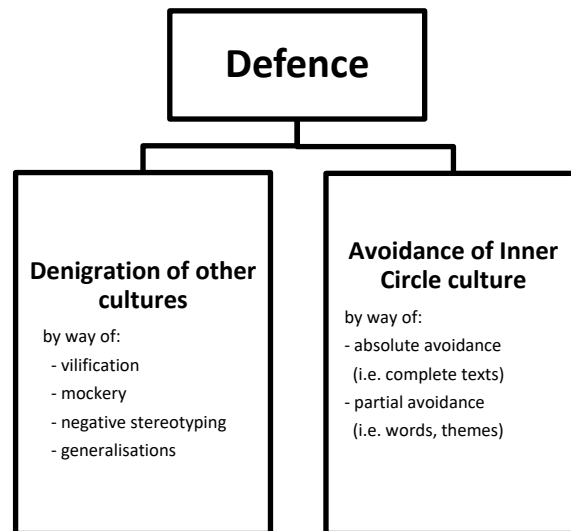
Defence

Denigration of other cultures

by way of:
- vilification
- mockery
- negative stereotyping
- generalisations

Avoidance of Inner Circle culture

by way of:
- absolute avoidance (i.e. complete texts)
- partial avoidance (i.e. words, themes)